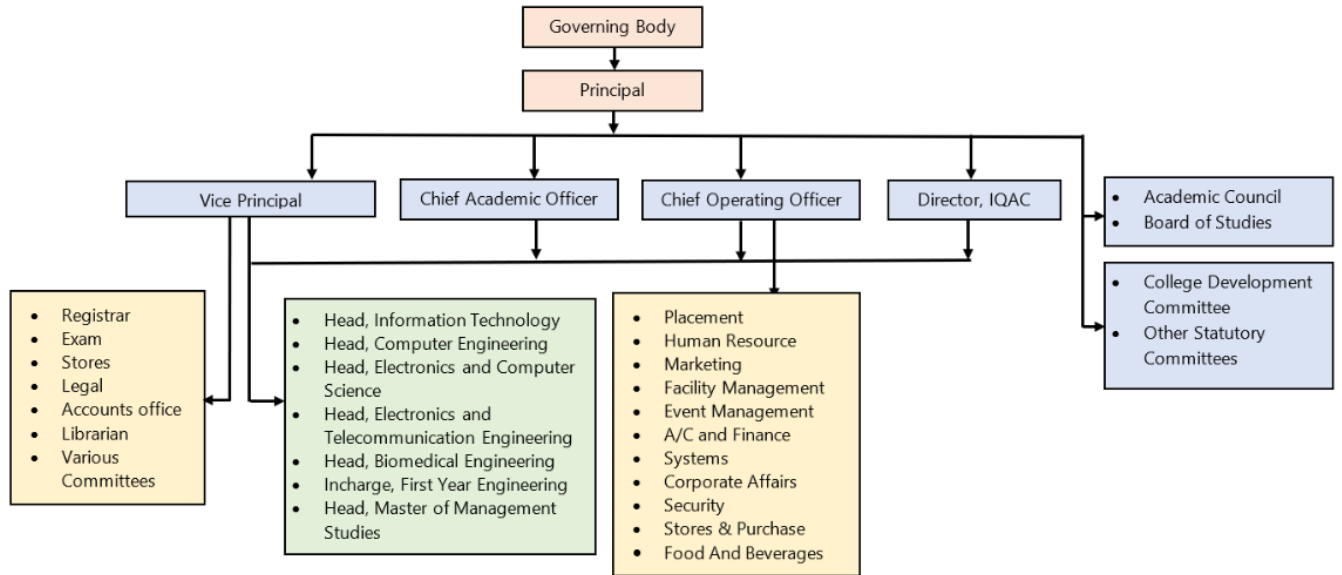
Governing Body

Principal

Vice Principal

Chief Academic Officer

Chief Operating Officer

Director, IQAC

- Academic Council
- Board of Studies

- College Development Committee
- Other Statutory Committees

- Registrar
- Exam
- Stores
- Legal
- Accounts office
- Librarian
- Various Committees

- Head, Information Technology
- Head, Computer Engineering
- Head, Electronics and Computer Science
- Head, Electronics and Telecommunication Engineering
- Head, Biomedical Engineering
- Incharge, First Year Engineering
- Head, Master of Management Studies

- Placement
- Human Resource
- Marketing
- Facility Management
- Event Management
- A/C and Finance
- Systems
- Corporate Affairs
- Security
- Stores & Purchase
- Food And Beverages